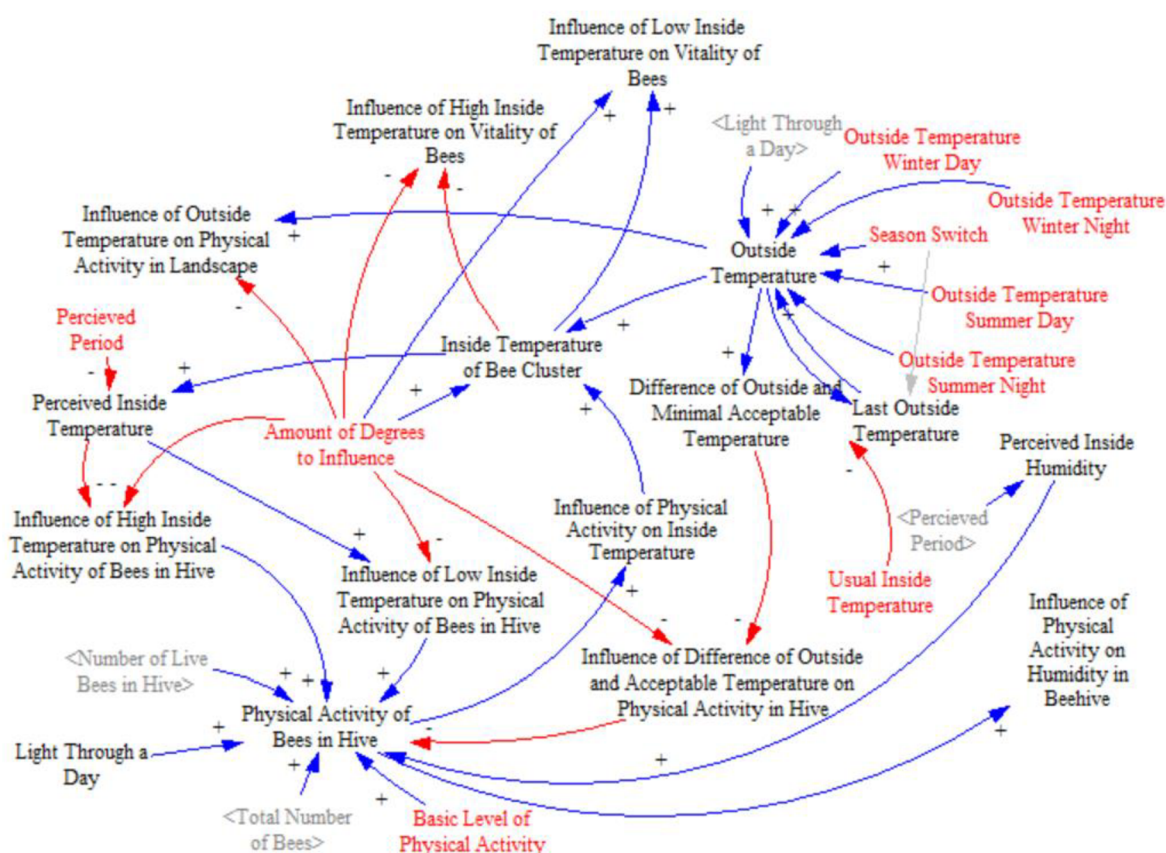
Influence of Low Inside Temperature on Vitality of Bees

Influence of High Inside Temperature on Vitality of Bees

<Light Through a Day>

Outside Temperature Winter Day

Outside Temperature Winter Night

Influence of Outside Temperature on Physical Activity in Landscape

Outside Temperature

Season Switch

Outside Temperature Summer Day

Percieved Period

Inside Temperature of Bee Cluster

Outside Temperature Summer Night

Perceived Inside Temperature

Difference of Outside and Minimal Acceptable Temperature

Last Outside Temperature

Amount of Degrees to Influence

Perceived Inside Humidity

Influence of High Inside Temperature on Physical Activity of Bees in Hive

Influence of Physical Activity on Inside Temperature

<Percieved Period>

Influence of Low Inside Temperature on Physical Activity of Bees in Hive

Usual Inside Temperature

Influence of Physical Activity on Humidity in Beehive

<Number of Live Bees in Hive>

Influence of Difference of Outside and Acceptable Temperature on Physical Activity in Hive

Physical Activity of Bees in Hive

Light Through a Day

<Total Number of Bees>

Basic Level of Physical Activity

+ + - - + + - - + + + + + + + + + - - - + + + - - + + + + + + - + + + +